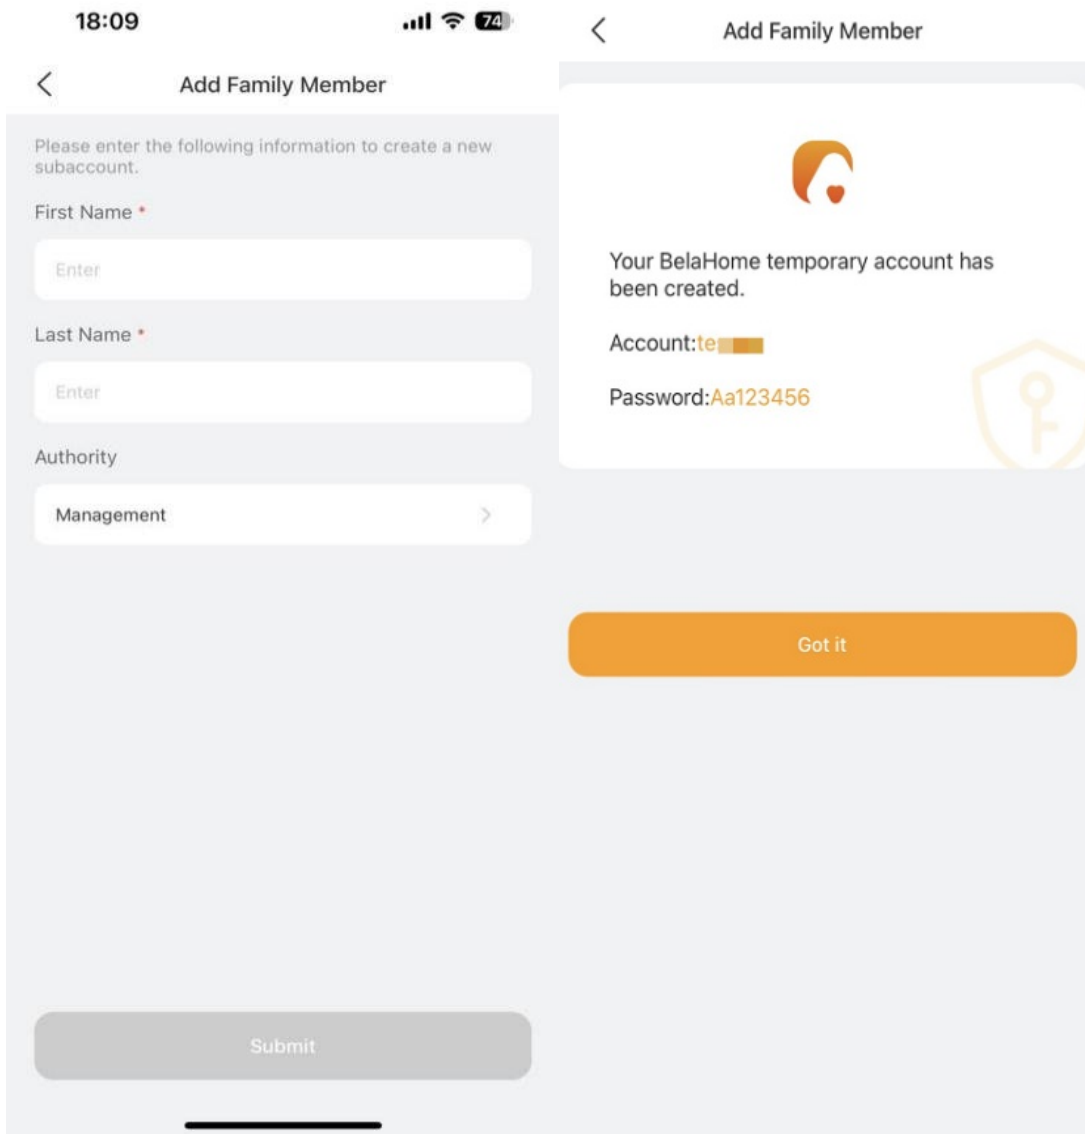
18:09

74

Add Family Member

Please enter the following information to create a new subaccount.

First Name *

Enter

Last Name *

Enter

Authority

Management

Submit

Add Family Member

Your BelaHome temporary account has been created.

Account:te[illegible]

Password:Aa123456

Got it